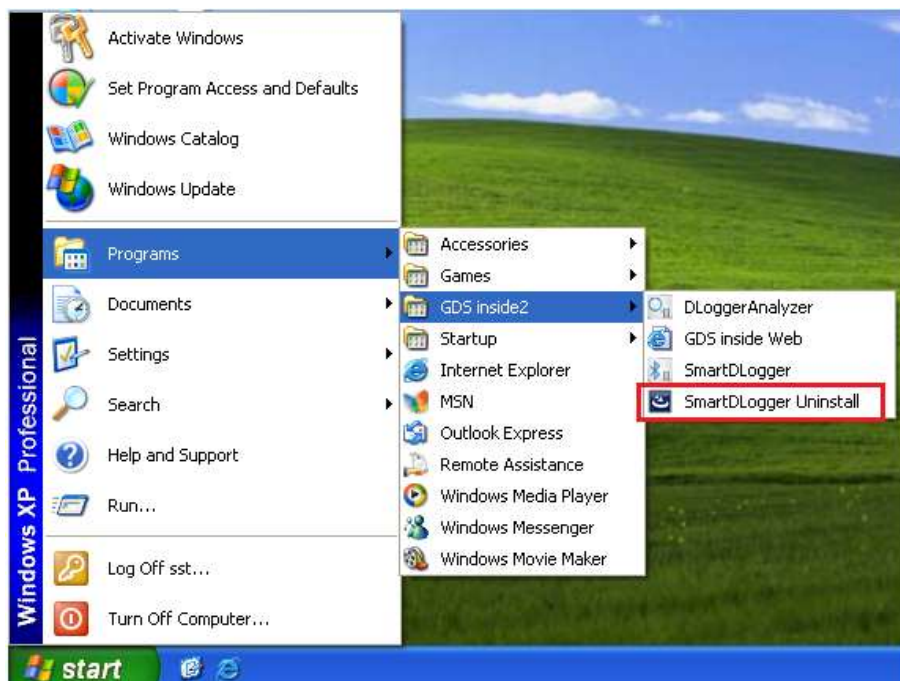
Activate Windows
Set Program Access and Defaults
Windows Catalog
Windows Update
Programs
Documents
Settings
Search
Help and Support
Run...
Log Off sst...
Turn Off Computer...

Windows XP Professional

Accessories
Games
GDS inside2
Startup
Internet Explorer
MSN
Outlook Express
Remote Assistance
Windows Media Player
Windows Messenger
Windows Movie Maker

DLoggerAnalyzer
GDS inside Web
SmartDLogger
SmartDLogger Uninstall

start